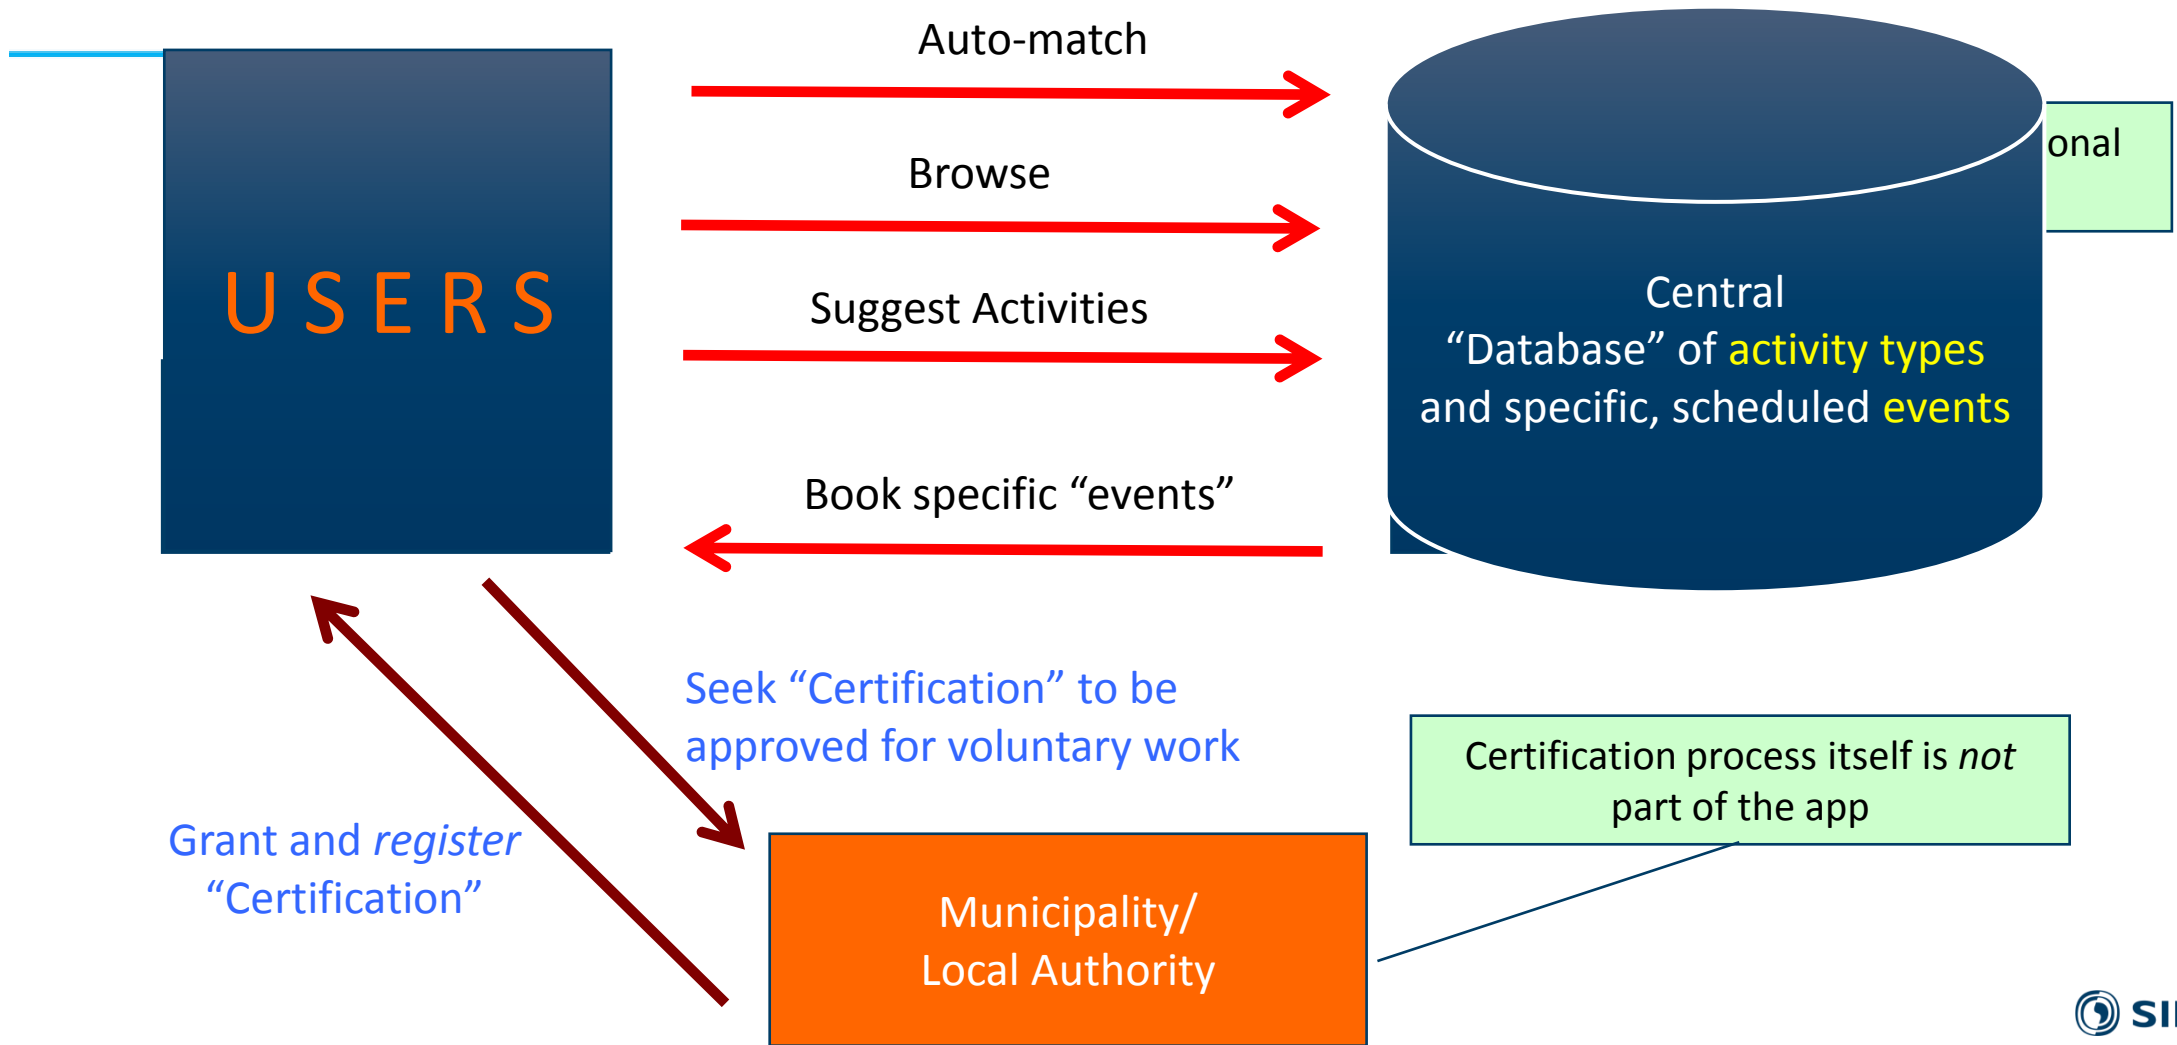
USERS

Auto-match

Browse

Suggest Activities

Book specific “events”

Central “Database” of activity types and specific, scheduled events

onal

Seek “Certification” to be approved for voluntary work

Grant and *register* “Certification”

Municipality/ Local Authority

Certification process itself is *not* part of the app

SI